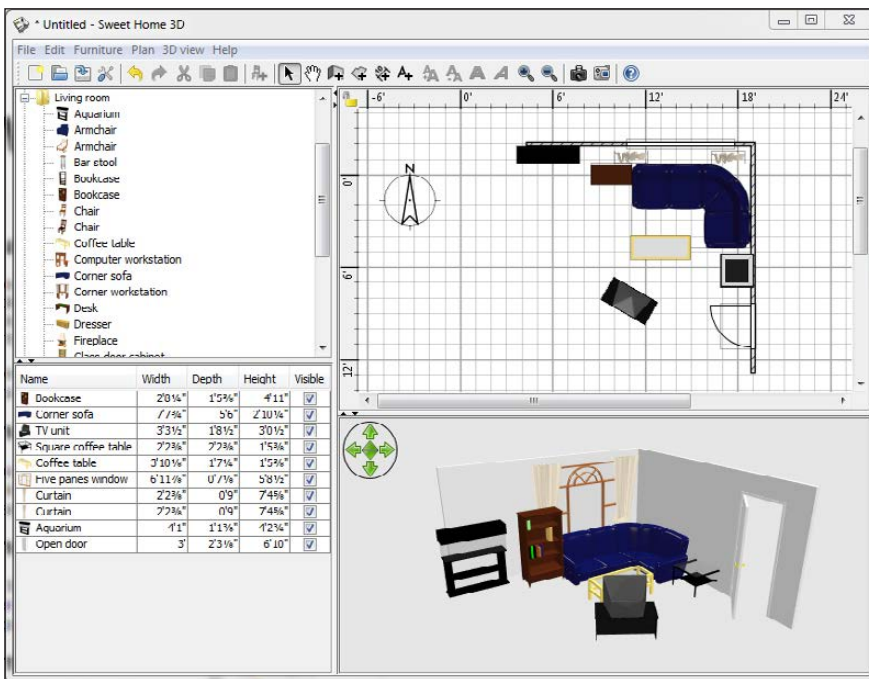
* Untitled - Sweet Home 3D

File Edit Furniture Plan 3D view Help

Living room
Aquarium
Armchair
Armchair
Bar stool
Bookcase
Bookcase
Chair
Chair
Coffee table
Computer workstation
Corner sofa
Corner workstation
Desk
Dresser
Fireplace
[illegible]

| Name | Width | Depth | Height | Visible |
|---|---|---|---|---|
| Bookcase | 2'0¼" | 1'5⅝" | 4'11" | ☑ |
| Corner sofa | 7'7¾" | 5'6" | 2'10¼" | ☑ |
| TV unit | 3'3½" | 1'8½" | 3'0½" | ☑ |
| Square coffee table | 2'2⅜" | 2'2⅜" | 1'5⅜" | ☑ |
| Coffee table | 3'10⅛" | 1'7¼" | 1'5⅜" | ☑ |
| Five panes window | 6'11⅛" | 0'7⅛" | 5'8½" | ☑ |
| Curtain | 2'2⅜" | 0'9" | 7'4⅝" | ☑ |
| Curtain | 2'2⅜" | 0'9" | 7'4⅝" | ☑ |
| Aquarium | 4'1" | 1'1⅜" | 4'2¾" | ☑ |
| Open door | 3' | 2'3⅛" | 6'10" | ☑ |

-6' 0' 6' 12' 18' 24'
0' 6' 12'
N